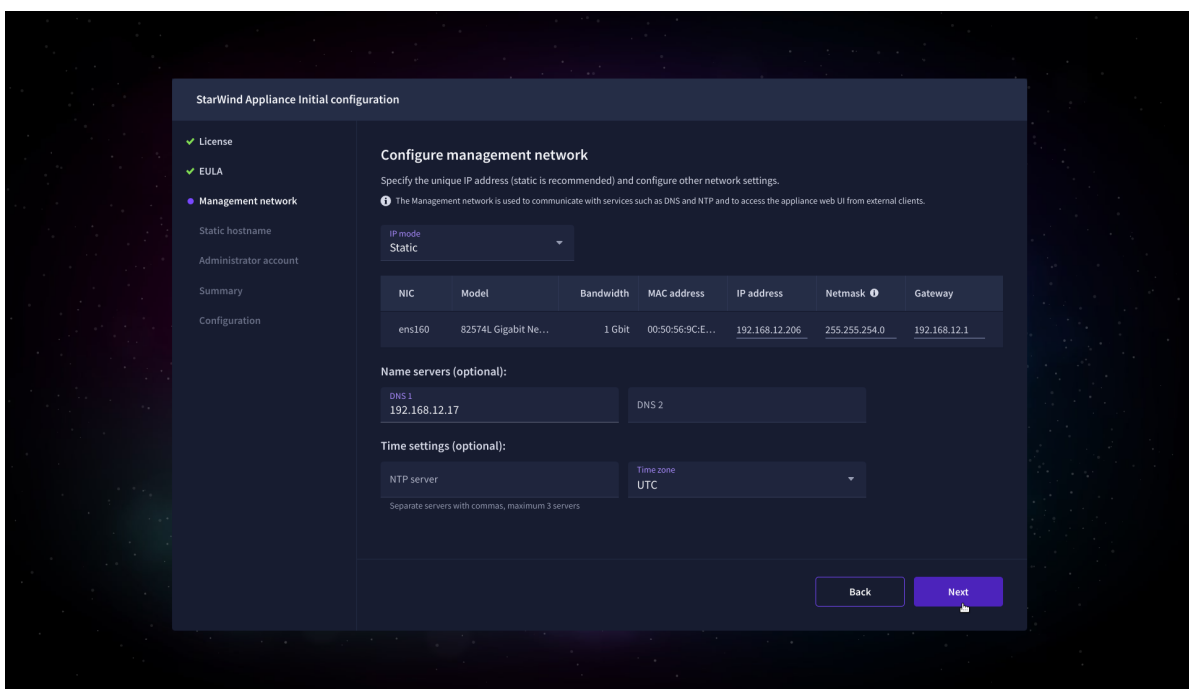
StarWind Appliance Initial configuration

License
EULA
Management network
Static hostname
Administrator account
Summary
Configuration

Configure management network

Specify the unique IP address (static is recommended) and configure other network settings.

The Management network is used to communicate with services such as DNS and NTP and to access the appliance web UI from external clients.

IP mode
Static

| NIC | Model | Bandwidth | MAC address | IP address | Netmask | Gateway |
|---|---|---|---|---|---|---|
| ens160 | 82574L Gigabit Ne... | 1 Gbit | 00:50:56:9C:E... | 192.168.12.206 | 255.255.254.0 | 192.168.12.1 |

Name servers (optional):

DNS 1
192.168.12.17

DNS 2

Time settings (optional):

NTP server

Separate servers with commas, maximum 3 servers

Time zone
UTC

Back
Next